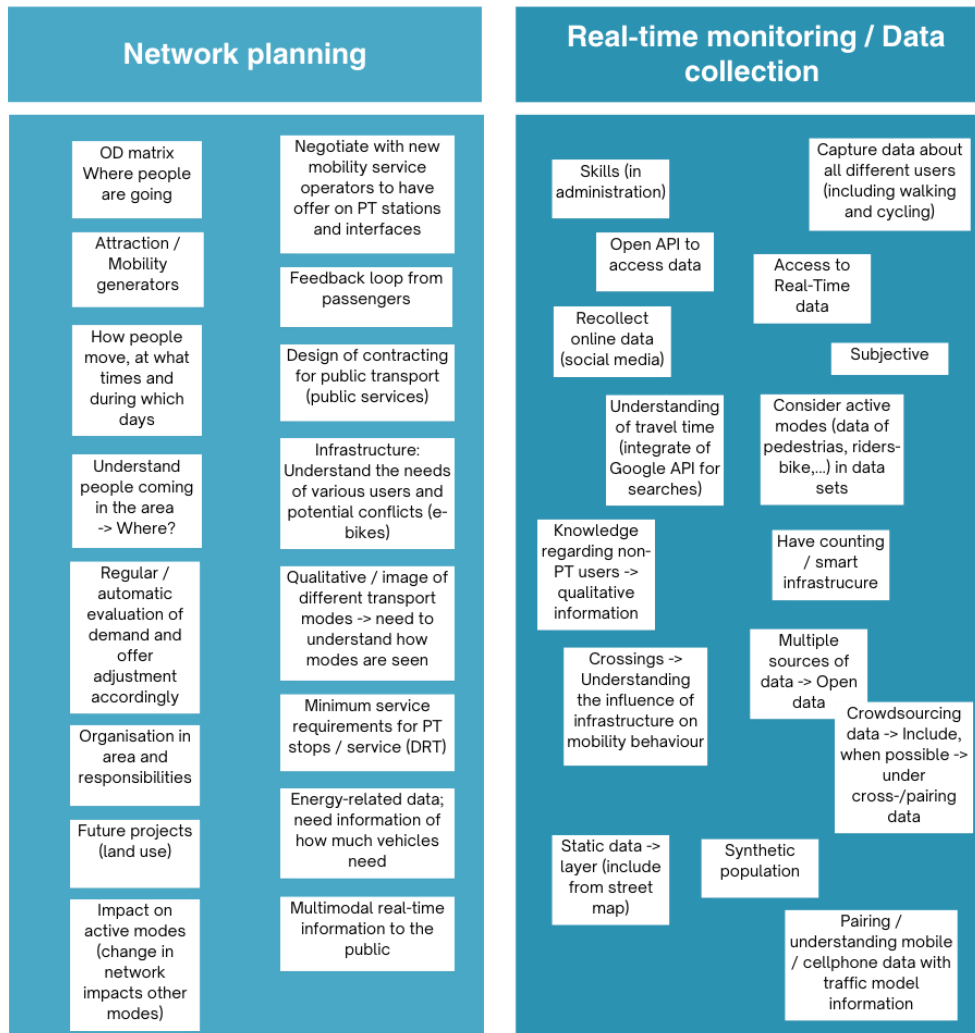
Network planning

OD matrix Where people are going

Attraction / Mobility generators

How people move, at what times and during which days

Understand people coming in the area -> Where?

Regular / automatic evaluation of demand and offer adjustment accordingly

Organisation in area and responsibilities

Future projects (land use)

Impact on active modes (change in network impacts other modes)

Negotiate with new mobility service operators to have offer on PT stations and interfaces

Feedback loop from passengers

Design of contracting for public transport (public services)

Infrastructure: Understand the needs of various users and potential conflicts (e-bikes)

Qualitative / image of different transport modes -> need to understand how modes are seen

Minimum service requirements for PT stops / service (DRT)

Energy-related data; need information of how much vehicles need

Multimodal real-time information to the public

Real-time monitoring / Data collection

Skills (in administration)

Capture data about all different users (including walking and cycling)

Open API to access data

Access to Real-Time data

Recollect online data (social media)

Subjective

Understanding of travel time (integrate of Google API for searches)

Consider active modes (data of pedestrias, riders-bike,...) in data sets

Knowledge regarding non-PT users -> qualitative information

Have counting / smart infrastrucure

Crossings -> Understanding the influence of infrastructure on mobility behaviour

Multiple sources of data -> Open data

Crowdsourcing data -> Include, when possible -> under cross-/pairing data

Static data -> layer (include from street map)

Synthetic population

Pairing / understanding mobile / cellphone data with traffic model information